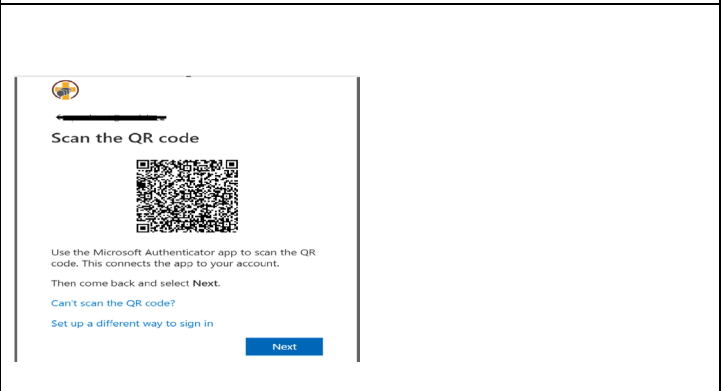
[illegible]

Scan the QR code

Use the Microsoft Authenticator app to scan the QR code. This connects the app to your account.

Then come back and select Next.

Can't scan the QR code?

Set up a different way to sign in

Next